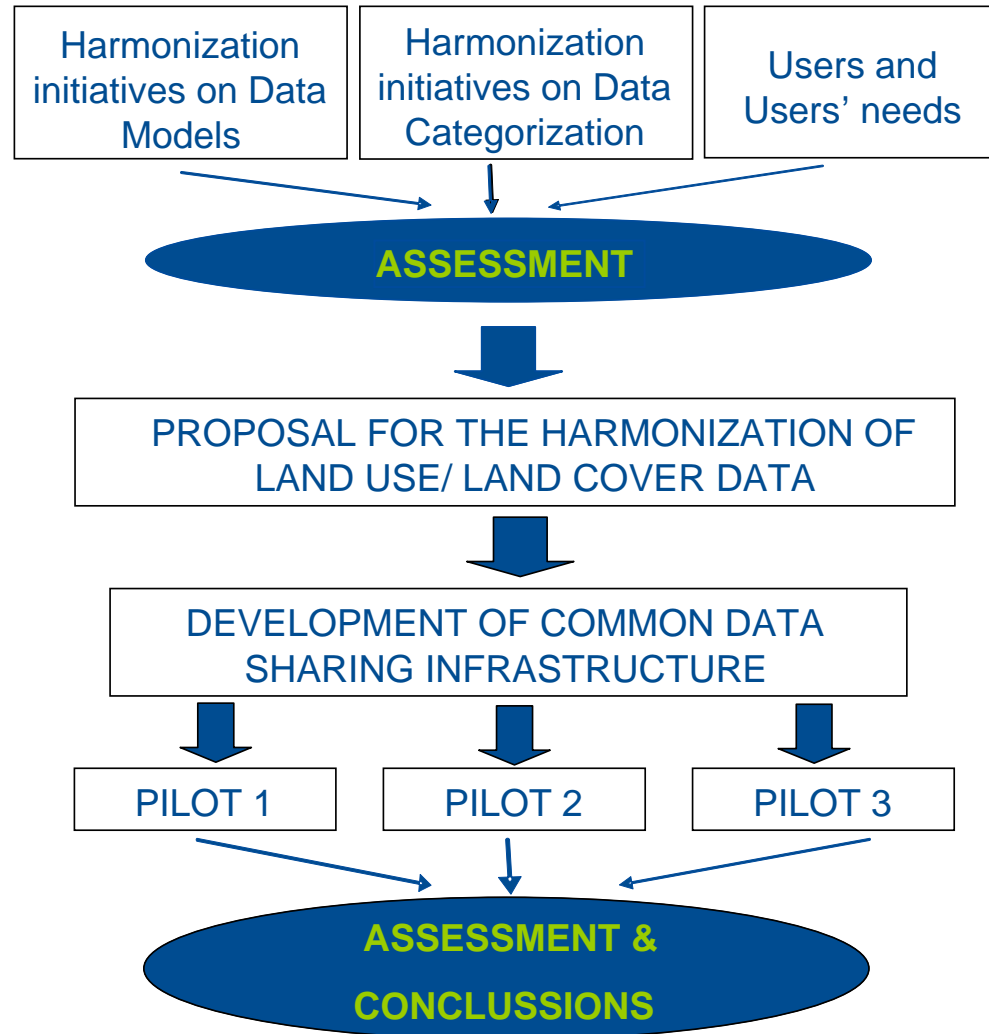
Harmonization initiatives on Data Models

Harmonization initiatives on Data Categorization

Users and Users' needs

ASSESSMENT

PROPOSAL FOR THE HARMONIZATION OF LAND USE/ LAND COVER DATA

DEVELOPMENT OF COMMON DATA SHARING INFRASTRUCTURE

PILOT 1

PILOT 2

PILOT 3

ASSESSMENT & CONCLUSSIONS